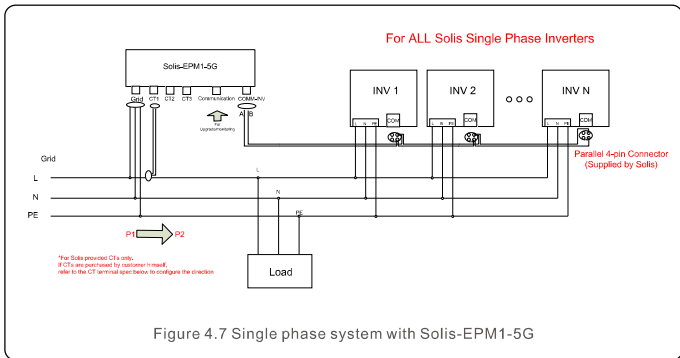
For ALL Solis Single Phase Inverters

Solis-EPM1-5G

Grid CT1 CT2 CT3 Communication COMM-INV

A B

For Upgrade/monitoring

INV 1

INV 2

INV N

COM

COM

COM

L N PE

L N PE

L N PE

Parallel 4-pin Connector (Supplied by Solis)

Grid

L

N

PE

L

N

PE

P1

P2

*For Solis provided CTs only. If CTs are purchased by customer itself, refer to the CT terminal spec below to configure the direction

Load

Figure 4.7 Single phase system with Solis-EPM1-5G